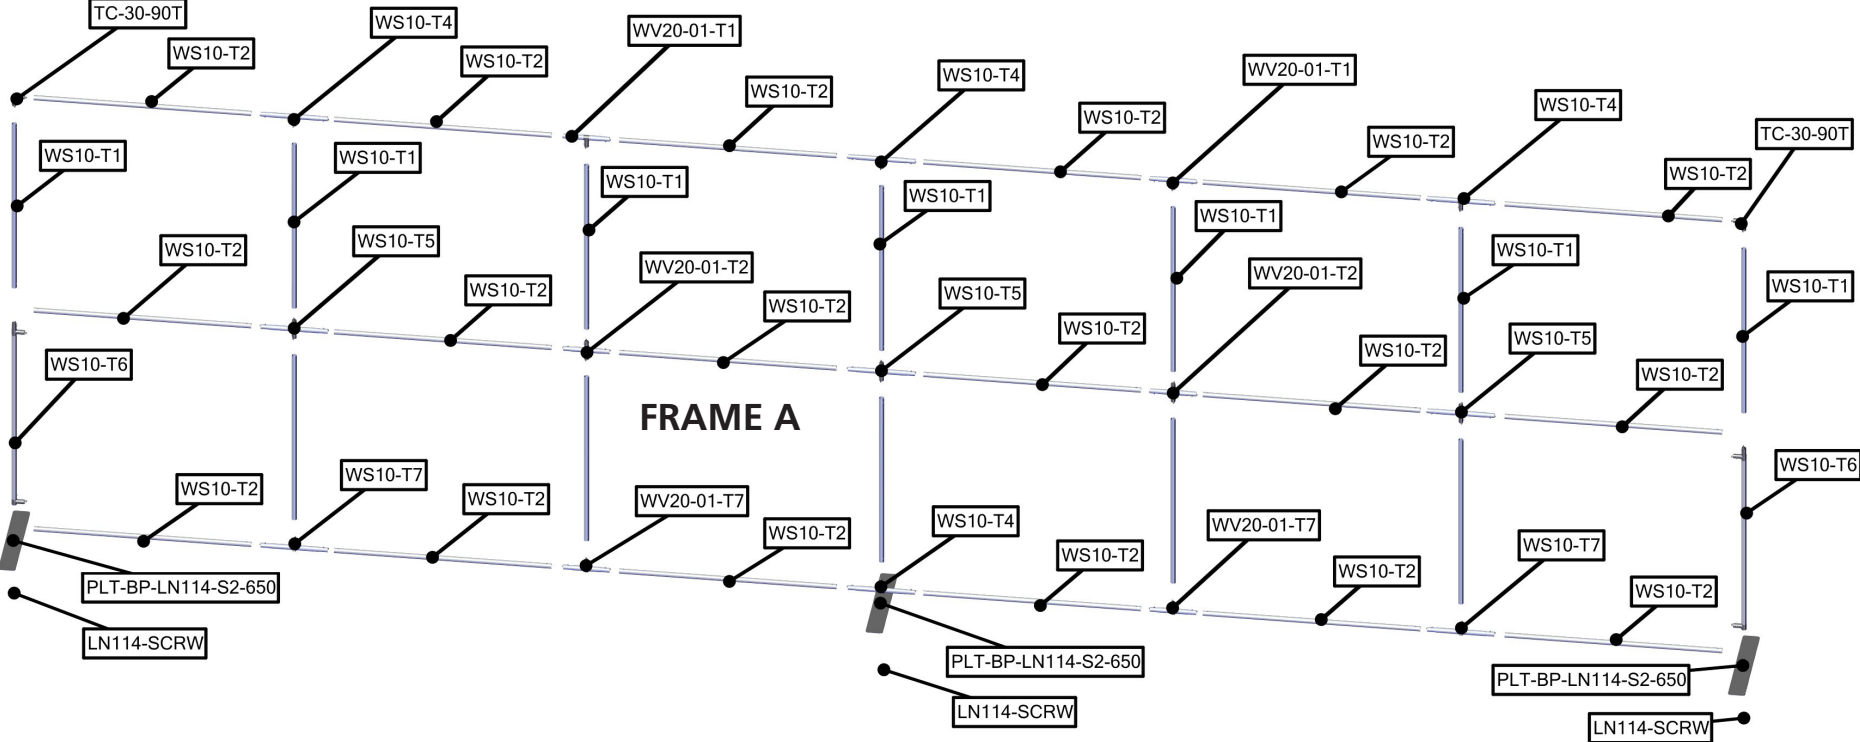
TC-30-90T
WS10-T2
WS10-T4
WS10-T2
WV20-01-T1
WS10-T2
WS10-T4
WS10-T2
WV20-01-T1
WS10-T2
WS10-T4
TC-30-90T
WS10-T2
WS10-T1
WS10-T1
WS10-T1
WS10-T1
WS10-T1
WS10-T1
WS10-T1
WS10-T2
WS10-T5
WS10-T2
WV20-01-T2
WS10-T2
WS10-T5
WV20-01-T2
WS10-T2
WS10-T2
WS10-T5
WS10-T2
WS10-T6
FRAME A
WS10-T6
WS10-T2
WS10-T7
WS10-T2
WV20-01-T7
WS10-T2
WS10-T4
WS10-T2
WV20-01-T7
WS10-T2
WS10-T7
WS10-T2
PLT-BP-LN114-S2-650
LN114-SCRW
PLT-BP-LN114-S2-650
LN114-SCRW
PLT-BP-LN114-S2-650
LN114-SCRW